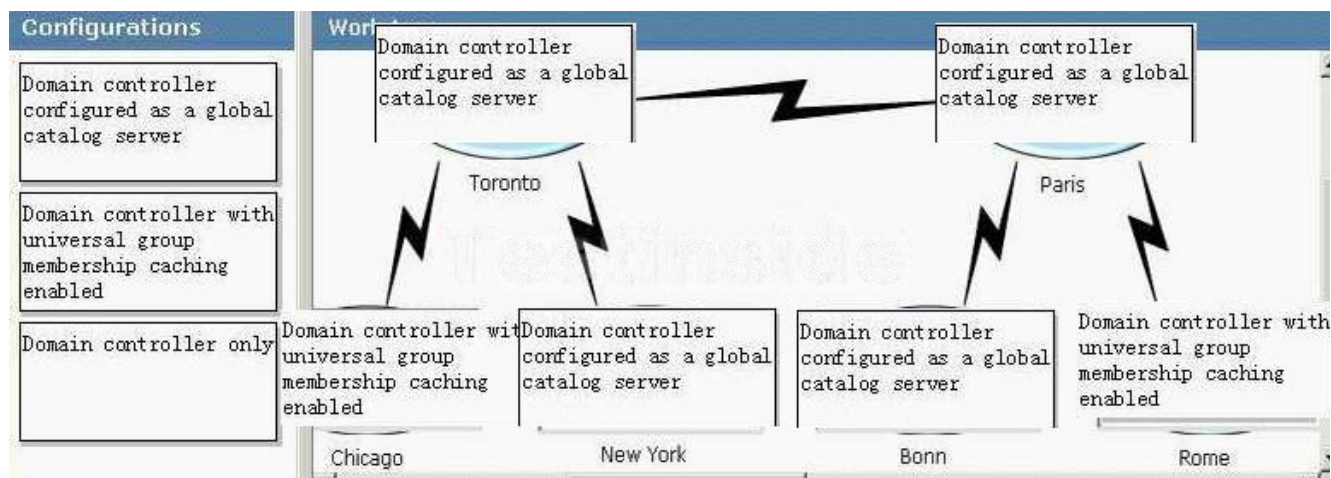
Configurations

Domain controller configured as a global catalog server

Domain controller with universal group membership caching enabled

Domain controller only

Work

Domain controller configured as a global catalog server

Domain controller configured as a global catalog server

Toronto

Paris

Domain controller wit universal group membership caching enabled

Domain controller configured as a global catalog server

Domain controller configured as a global catalog server

Domain controller with universal group membership caching enabled

Chicago

New York

Bonn

Rome